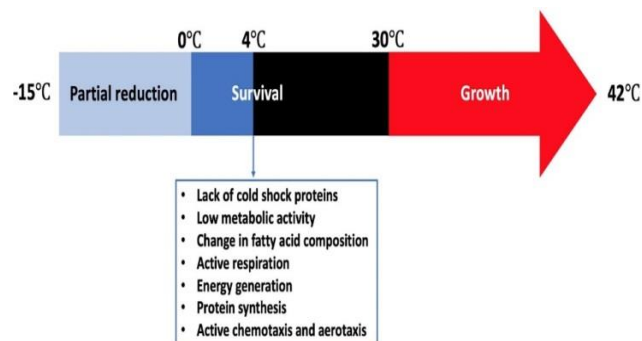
0°C 4°C 30°C

-15°C Partial reduction Survival Growth 42°C

- Lack of cold shock proteins
- Low metabolic activity
- Change in fatty acid composition
- Active respiration
- Energy generation
- Protein synthesis
- Active chemotaxis and aerotaxis